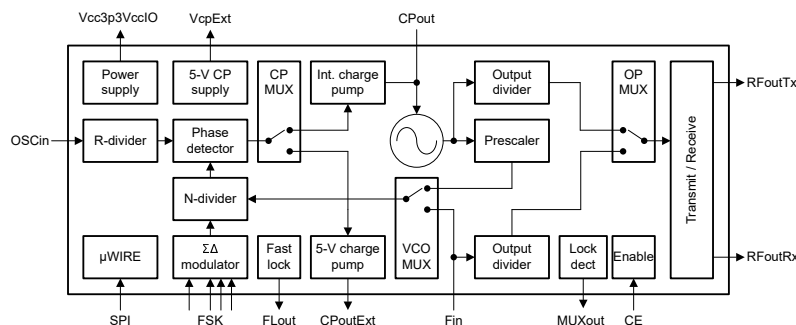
Vcc3p3VccIO
VcpExt
CPout
Power supply
5-V CP supply
CP MUX
Int. charge pump
Output divider
OP MUX
RFoutTx
OSCin
R-divider
Phase detector
Prescaler
Transmit / Receive
N-divider
VCO MUX
µWIRE
ΣΔ modulator
Fast lock
5-V charge pump
Output divider
Lock dect
Enable
RFoutRx
SPI
FSK
FLout
CPoutExt
Fin
MUXout
CE